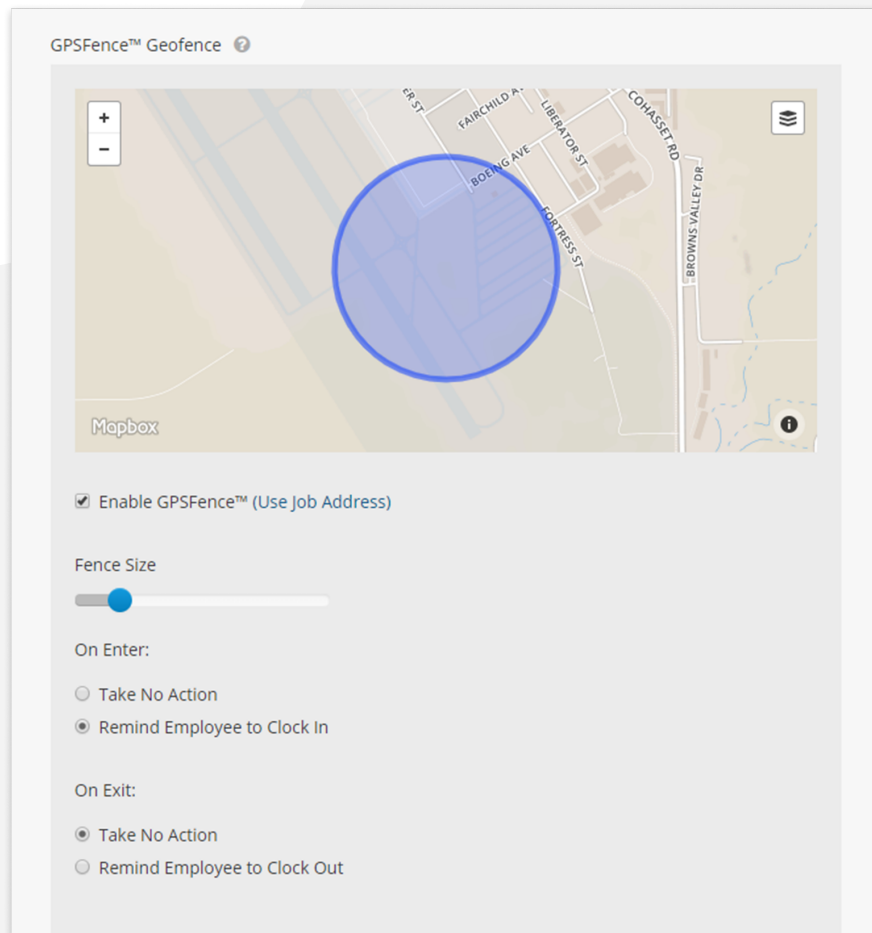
GPSFence™ Geofence

+
−

ER ST
FAIRCHILD A
LIBERATOR ST
COHASSET RD
BOEING AVE
FORTRESS ST
BROWNS VALLEY DR

Mapbox

Enable GPSFence™ (Use Job Address)

Fence Size

On Enter:

Take No Action
Remind Employee to Clock In

On Exit:

Take No Action
Remind Employee to Clock Out